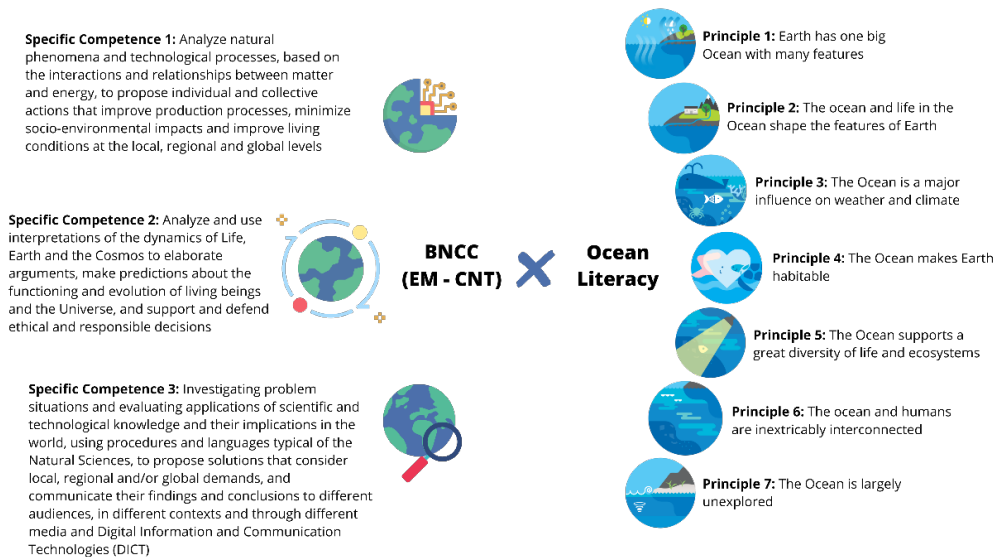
**Specific Competence 1:** Analyze natural phenomena and technological processes, based on the interactions and relationships between matter and energy, to propose individual and collective actions that improve production processes, minimize socio-environmental impacts and improve living conditions at the local, regional and global levels

**Specific Competence 2:** Analyze and use interpretations of the dynamics of Life, Earth and the Cosmos to elaborate arguments, make predictions about the functioning and evolution of living beings and the Universe, and support and defend ethical and responsible decisions

**Specific Competence 3:** Investigating problem situations and evaluating applications of scientific and technological knowledge and their implications in the world, using procedures and languages typical of the Natural Sciences, to propose solutions that consider local, regional and/or global demands, and communicate their findings and conclusions to different audiences, in different contexts and through different media and Digital Information and Communication Technologies (DICT)

**BNCC (EM - CNT)**

**Ocean Literacy**

**Principle 1:** Earth has one big Ocean with many features

**Principle 2:** The ocean and life in the Ocean shape the features of Earth

**Principle 3:** The Ocean is a major influence on weather and climate

**Principle 4:** The Ocean makes Earth habitable

**Principle 5:** The Ocean supports a great diversity of life and ecosystems

**Principle 6:** The ocean and humans are inextricably interconnected

**Principle 7:** The Ocean is largely unexplored